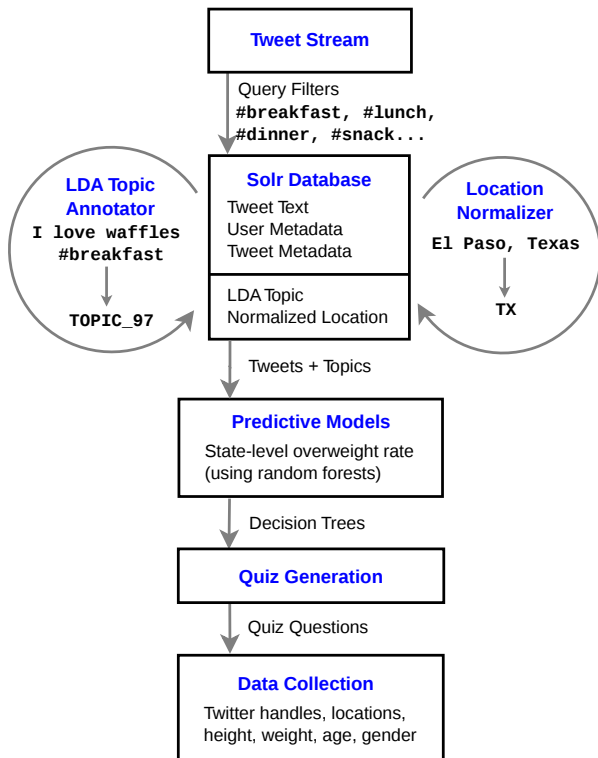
Tweet Stream

Query Filters
#breakfast, #lunch, #dinner, #snack...

LDA Topic Annotator
I love waffles #breakfast
TOPIC_97

Solr Database
Tweet Text
User Metadata
Tweet Metadata
LDA Topic
Normalized Location

Location Normalizer
El Paso, Texas
TX

Tweets + Topics

Predictive Models
State-level overweight rate (using random forests)

Decision Trees

Quiz Generation

Quiz Questions

Data Collection
Twitter handles, locations, height, weight, age, gender